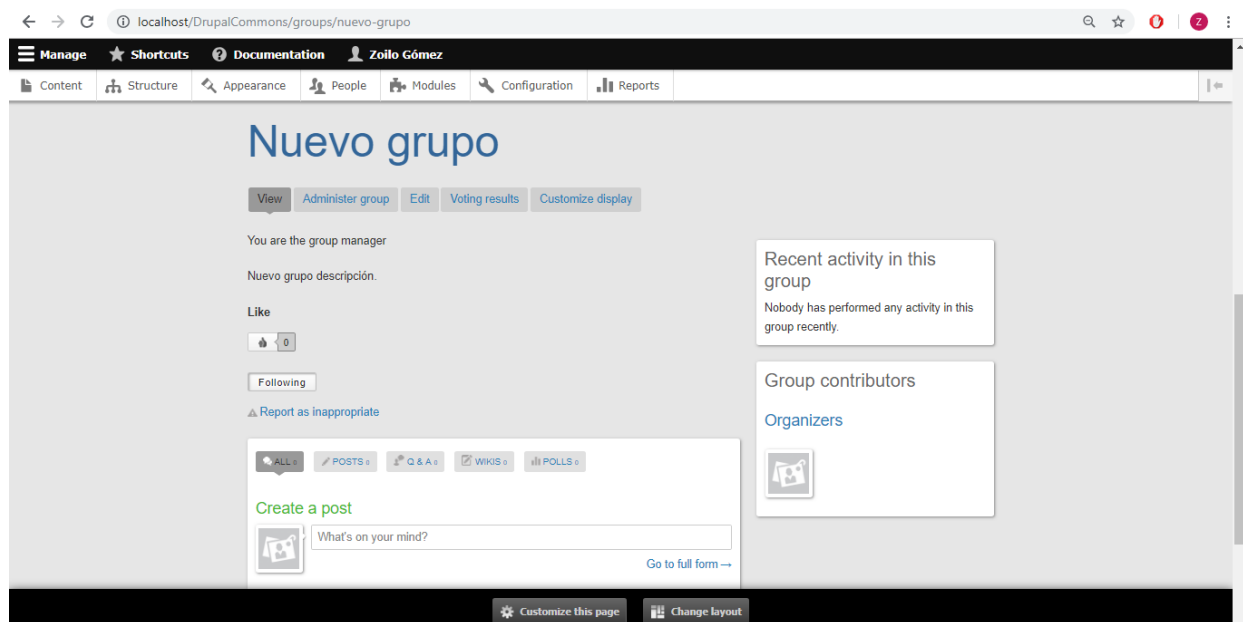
localhost/DrupalCommons/groups/nuevo-grupo

Z

Manage Shortcuts Documentation Zoilo Gómez

Content Structure Appearance People Modules Configuration Reports

Nuevo grupo

View Administer group Edit Voting results Customize display

You are the group manager

Nuevo grupo descripción.

Like

0

Following

Report as inappropriate

ALL 0 POSTS 0 Q & A 0 WIKIS 0 POLLS 0

Create a post

What's on your mind?

Go to full form →

Recent activity in this group

Nobody has performed any activity in this group recently.

Group contributors

Organizers

Customize this page Change layout